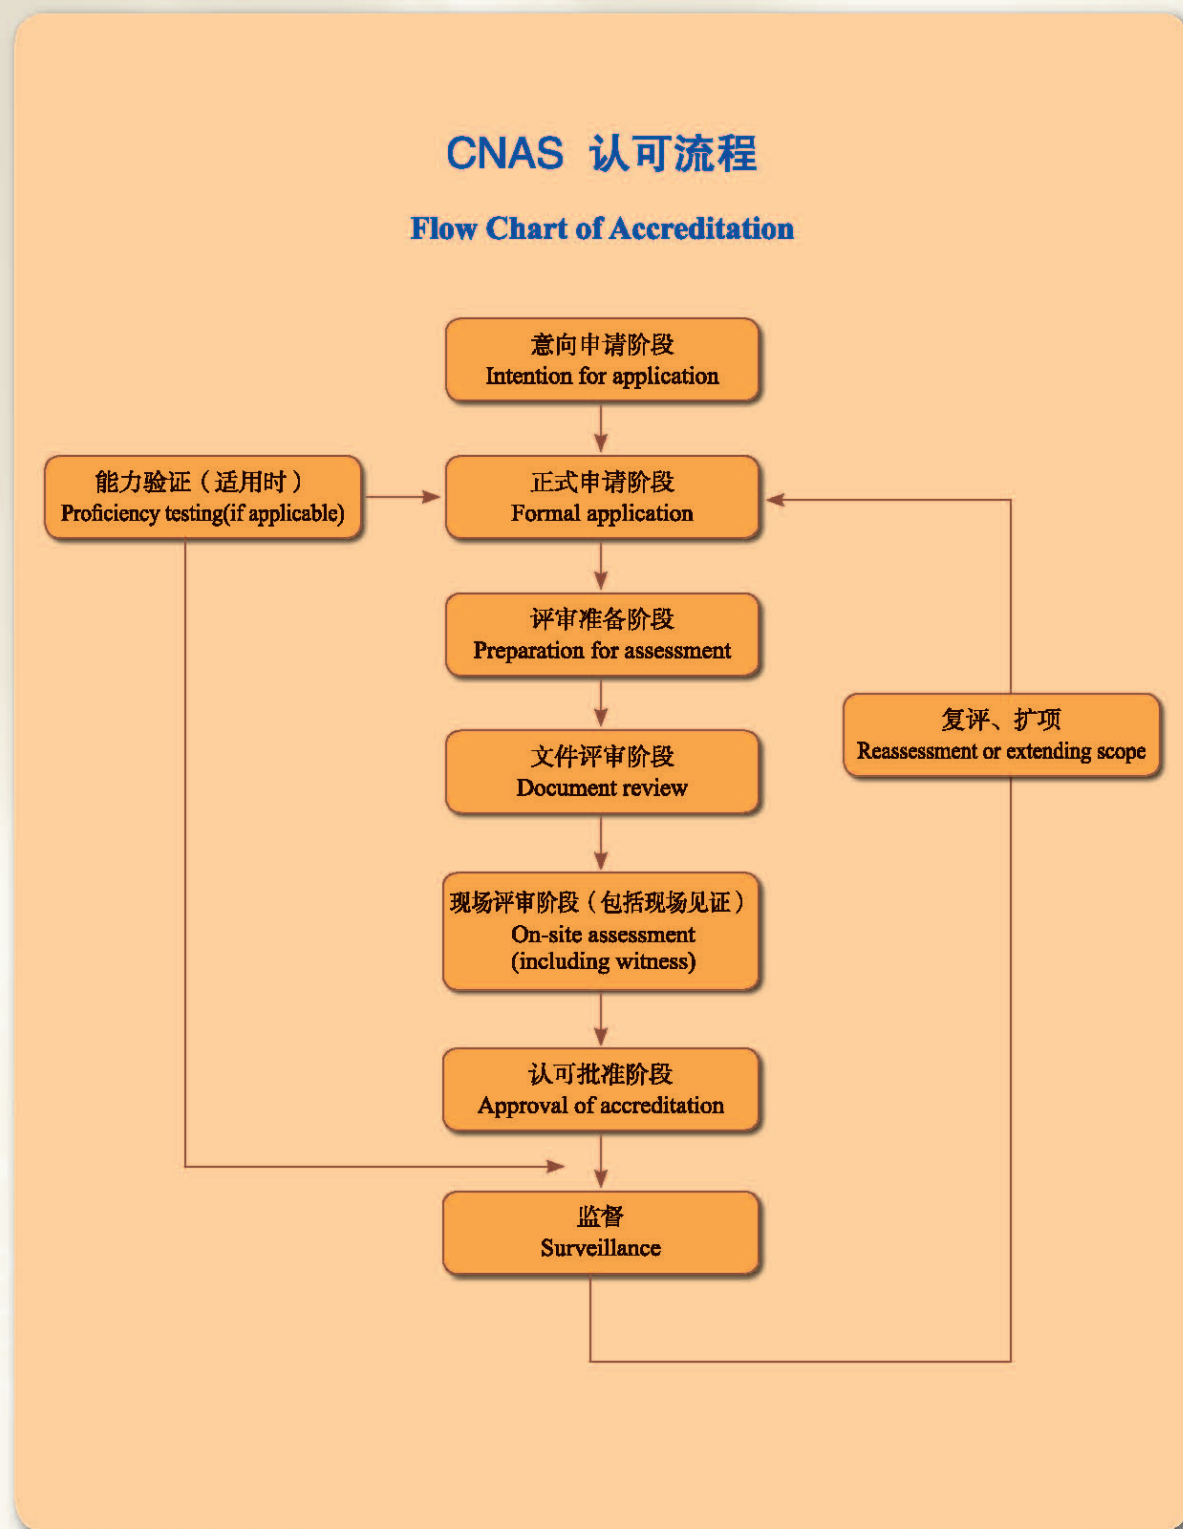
CNAS 认可流程

Flow Chart of Accreditation

意向申请阶段
Intention for application

能力验证（适用时）
Proficiency testing(if applicable)

正式申请阶段
Formal application

评审准备阶段
Preparation for assessment

复评、扩项
Reassessment or extending scope

文件评审阶段
Document review

现场评审阶段（包括现场见证）
On-site assessment
(including witness)

认可批准阶段
Approval of accreditation

监督
Surveillance